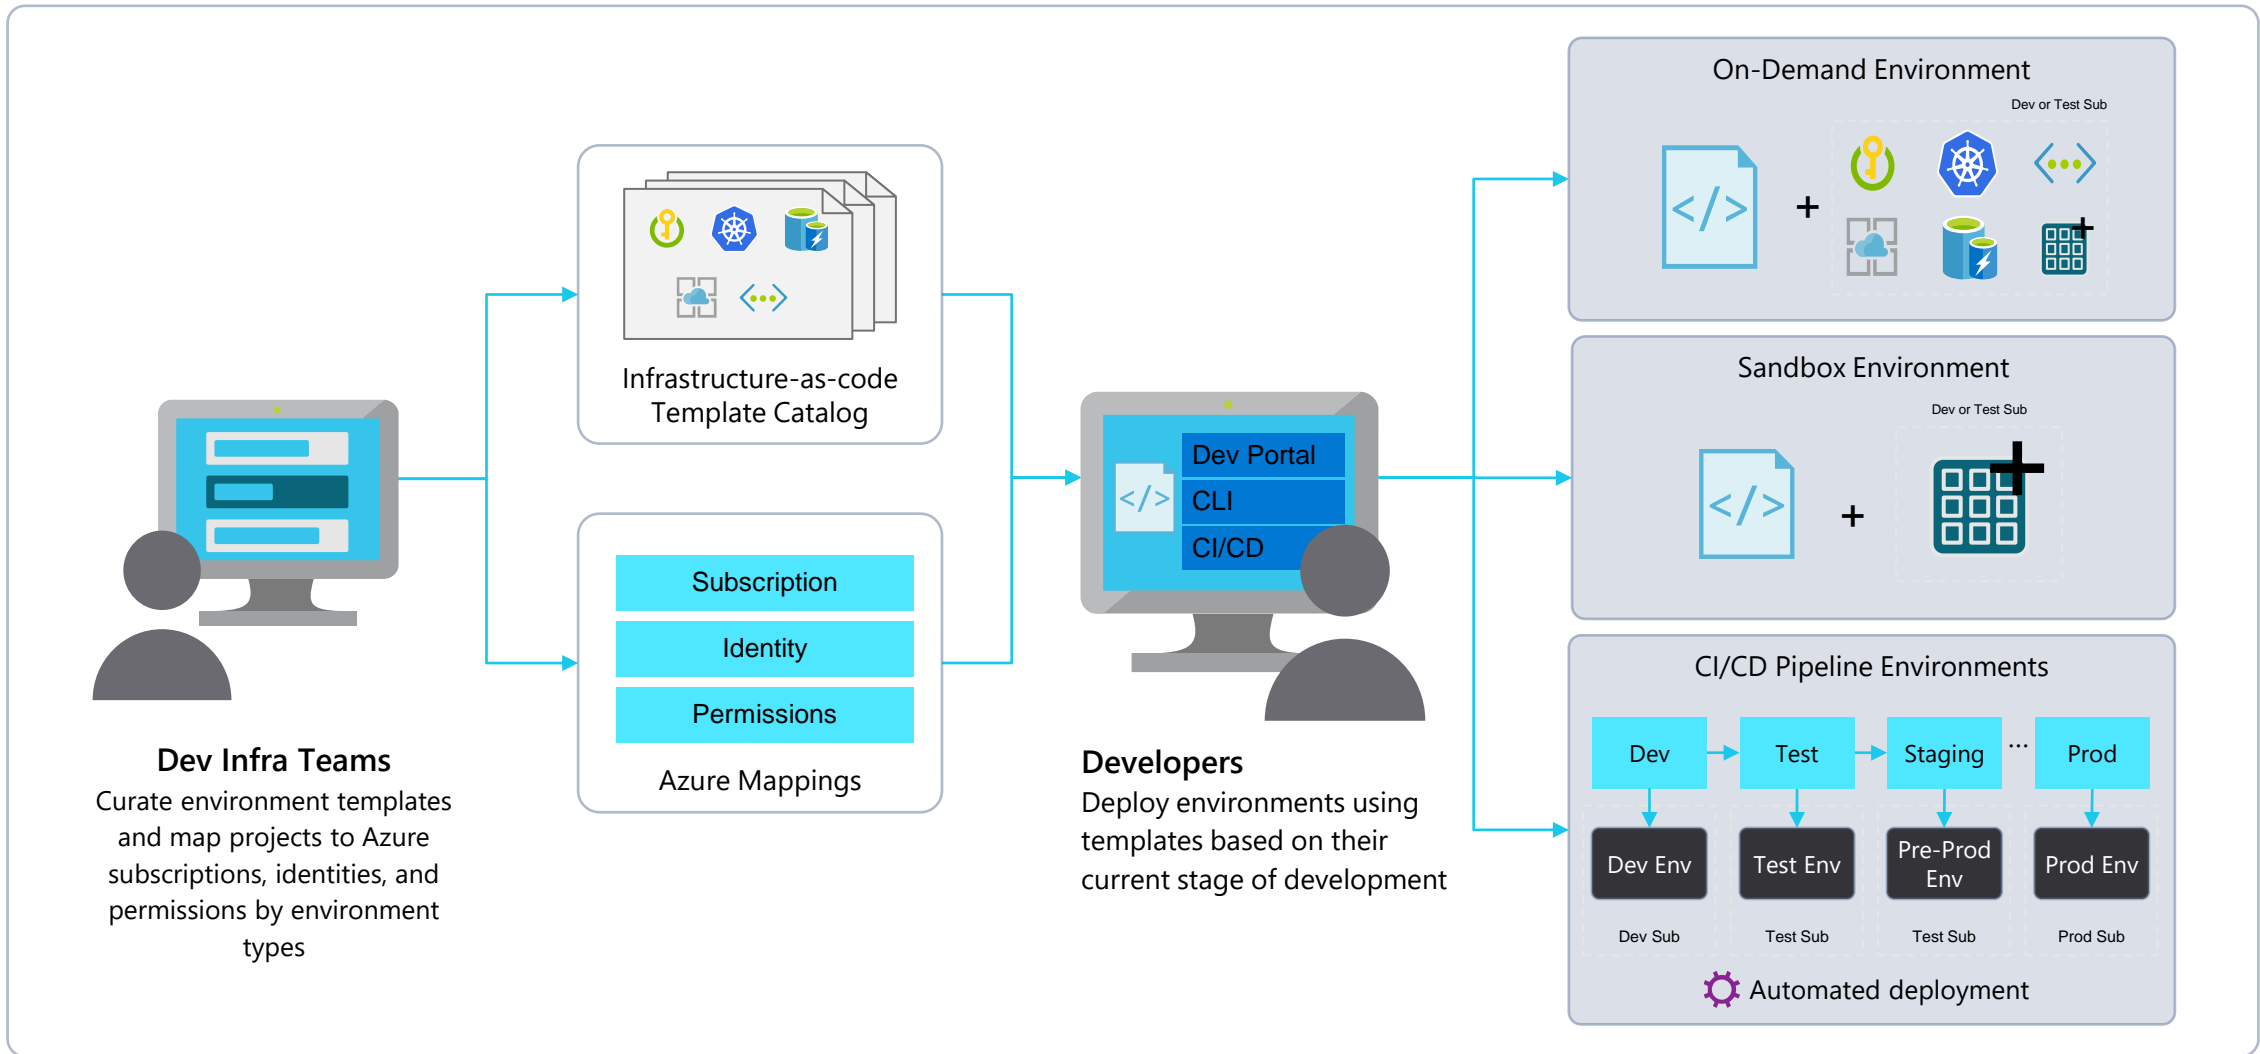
Infrastructure-as-code Template Catalog

Subscription

Identity

Permissions

Azure Mappings

Dev Infra Teams

Curate environment templates and map projects to Azure subscriptions, identities, and permissions by environment types

Dev Portal

CLI

CI/CD

Developers

Deploy environments using templates based on their current stage of development

On-Demand Environment

Dev or Test Sub

+

Sandbox Environment

Dev or Test Sub

+

CI/CD Pipeline Environments

Dev

Test

Staging

...

Prod

Dev Env

Test Env

Pre-Prod Env

Prod Env

Dev Sub

Test Sub

Test Sub

Prod Sub

Automated deployment